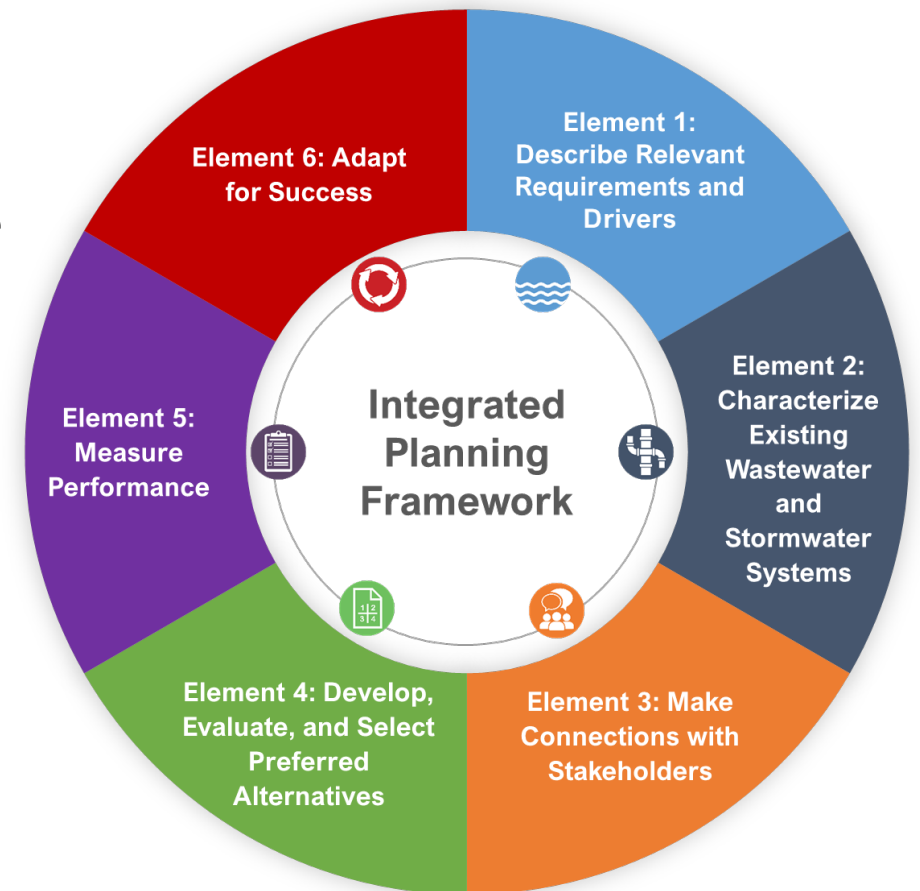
Integrated Planning Framework

Element 1: Describe Relevant Requirements and Drivers

Element 2: Characterize Existing Wastewater and Stormwater Systems

Element 3: Make Connections with Stakeholders

Element 4: Develop, Evaluate, and Select Preferred Alternatives

Element 5: Measure Performance

Element 6: Adapt for Success

1 2
3 4